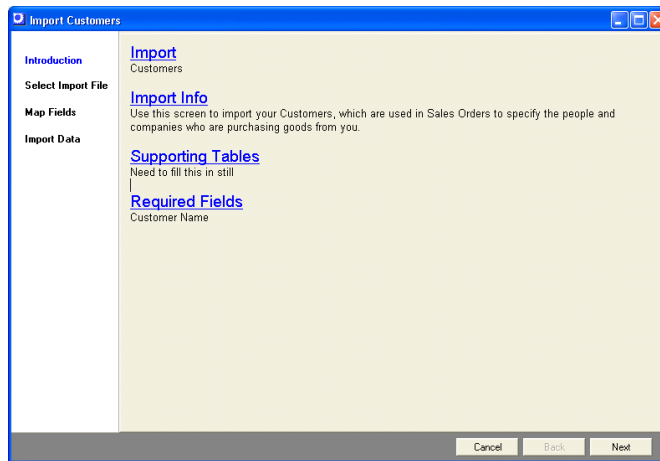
Import Customers

Introduction
Select Import File
Map Fields
Import Data

Import
Customers

Import Info
Use this screen to import your Customers, which are used in Sales Orders to specify the people and companies who are purchasing goods from you.

Supporting Tables
Need to fill this in still

Required Fields
Customer Name

Cancel
Back
Next